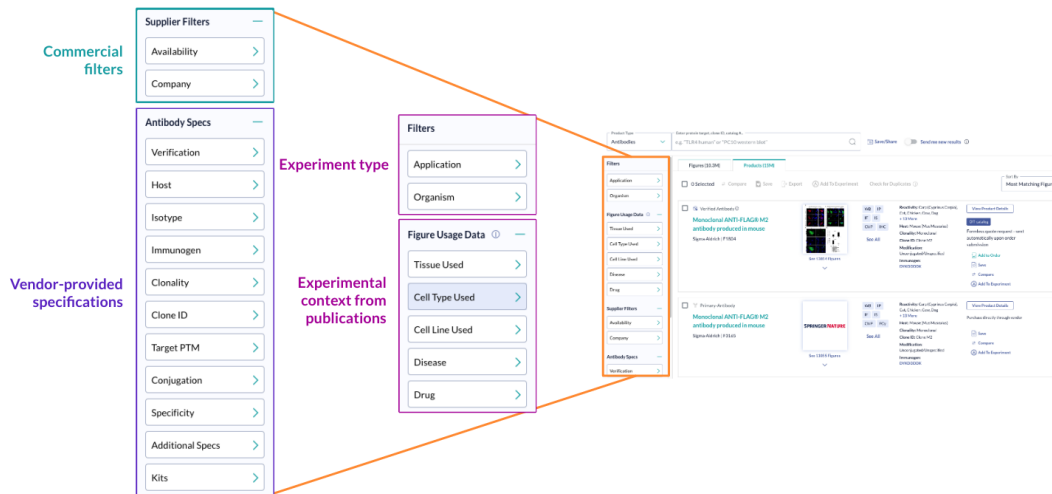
Supplier Filters —
Availability >
Company >

Commercial filters

Antibody Specs —
Verification >
Host >
Isotype >
Immunogen >
Clonality >
Clone ID >
Target PTM >
Conjugation >
Specificity >
Additional Specs >
Kits >

Vendor-provided specifications

Filters
Application >
Organism >

Experiment type

Figure Usage Data ⓘ —
Tissue Used >
Cell Type Used >
Cell Line Used >
Disease >
Drug >

Experimental context from publications

Product Type
Antibodies
Enter protein target, clone ID, catalog #...
e.g. "TLR4 human" or "PC10 western blot"
Save/Share
Receive new results

Filters
Application
Organism
Figure Usage Data
Tissue Used
Cell Type Used
Cell Line Used
Disease
Drug
Supplier Filters
Availability
Company
Antibody Specs
Verification

Figures (10.3M)
Products (1194)
0 Selected
Compare
Save
Export
Add To Experiment
Check for Discounts
Sort By
Most Matching Figure

Verified Antibody
Monoclonal ANTI-FLAG® M2 antibody produced in mouse
Sigma-Aldrich | F1804
See 1389 Figures
WB
IF
IP
FL
ChIP
IHC
See All
View Product Details
Purchase

Primary Antibody
Monoclonal ANTI-FLAG® M2 antibody produced in mouse
Sigma-Aldrich | F3165
SPRINGER NATURE
See 1389 Figures
WB
IF
IP
FL
ChIP
ICC
See All
View Product Details
Purchase directly through vendor
Save
Compare
Add To Experiment